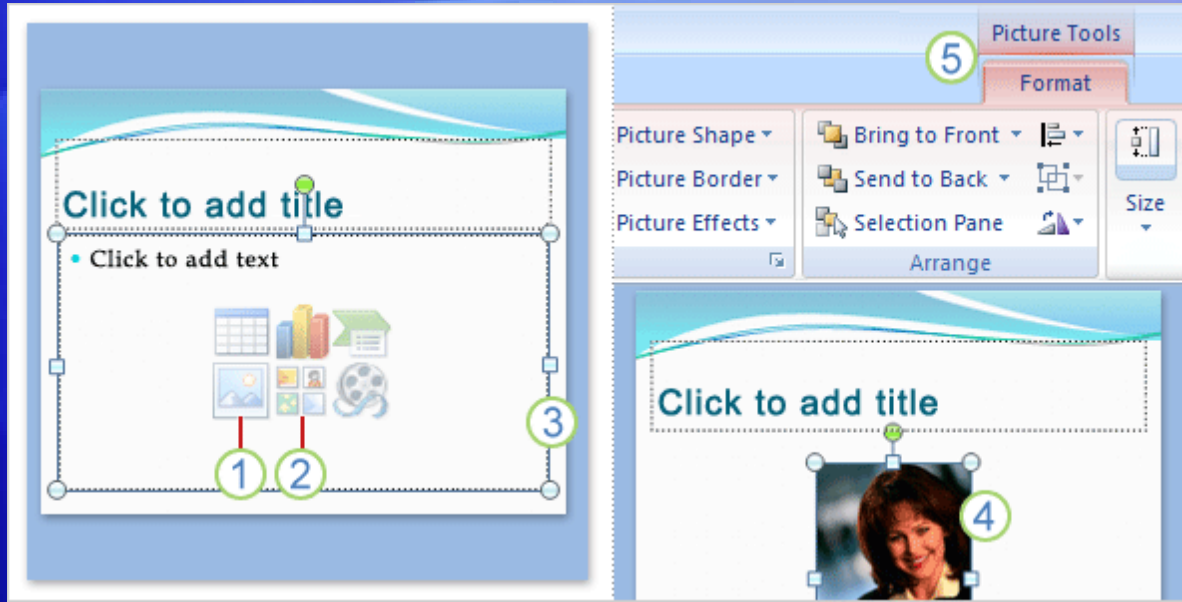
Click to add title

• Click to add text

1 2 3

Picture Tools

5

Format

Picture Shape

Picture Border

Picture Effects

Bring to Front

Send to Back

Selection Pane

Arrange

Size

Click to add title

4